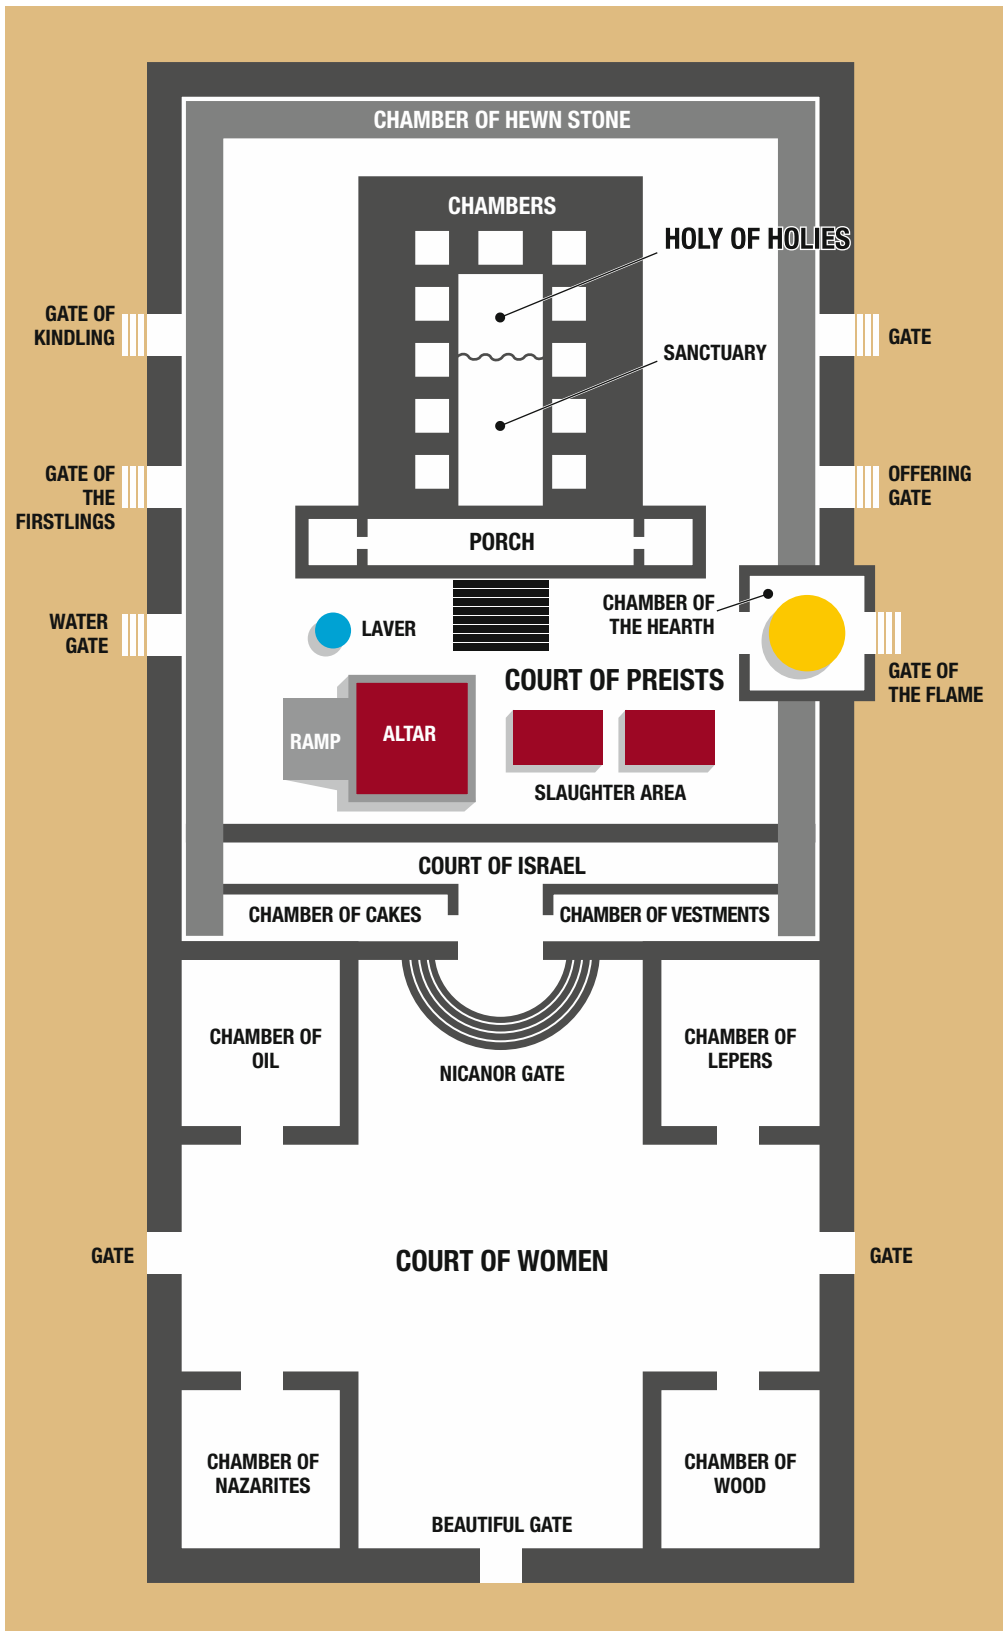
CHAMBER OF HEWN STONE

CHAMBERS

HOLY OF HOLIES

GATE OF KINDLING

GATE

SANCTUARY

GATE OF THE FIRSTLINGS

OFFERING GATE

PORCH

WATER GATE

LAVER

CHAMBER OF THE HEARTH

COURT OF PREISTS

GATE OF THE FLAME

RAMP

ALTAR

SLAUGHTER AREA

COURT OF ISRAEL

CHAMBER OF CAKES

CHAMBER OF VESTMENTS

CHAMBER OF OIL

NICANOR GATE

CHAMBER OF LEPERS

GATE

COURT OF WOMEN

GATE

CHAMBER OF NAZARITES

BEAUTIFUL GATE

CHAMBER OF WOOD